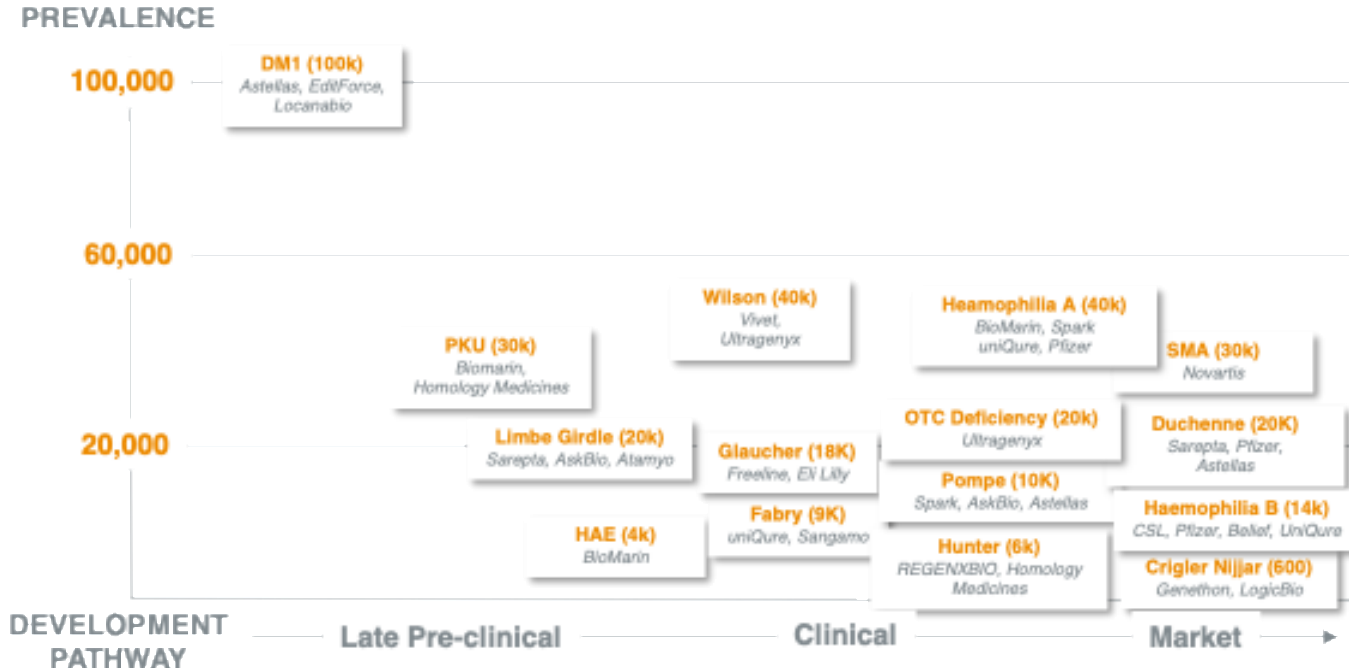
PREVALENCE

100,000

60,000

20,000

DM1 (100k)
Astellas, EditForce, Locanabio

Wilson (40k)
Vivet, Ultragenyx

Heamophilia A (40k)
BioMarin, Spark uniQure, Pfizer

PKU (30k)
Biomarin, Homology Medicines

SMA (30k)
Novartis

OTC Deficiency (20k)
Ultragenyx

Duchenne (20K)
Sarepta, Pfizer, Astellas

Limbe Girdle (20k)
Sarepta, AskBio, Atamyo

Glaucher (18K)
Freeline, Eli Lilly

Pompe (10K)
Spark, AskBio, Astellas

Haemophilia B (14k)
CSL, Pfizer, Belief, UniQure

Fabry (9K)
uniQure, Sangamo

HAE (4k)
BioMarin

Hunter (6k)
REGENXBIO, Homology Medicines

Crigler Nijjar (600)
Genethon, LogicBio

DEVELOPMENT PATHWAY

Late Pre-clinical

Clinical

Market